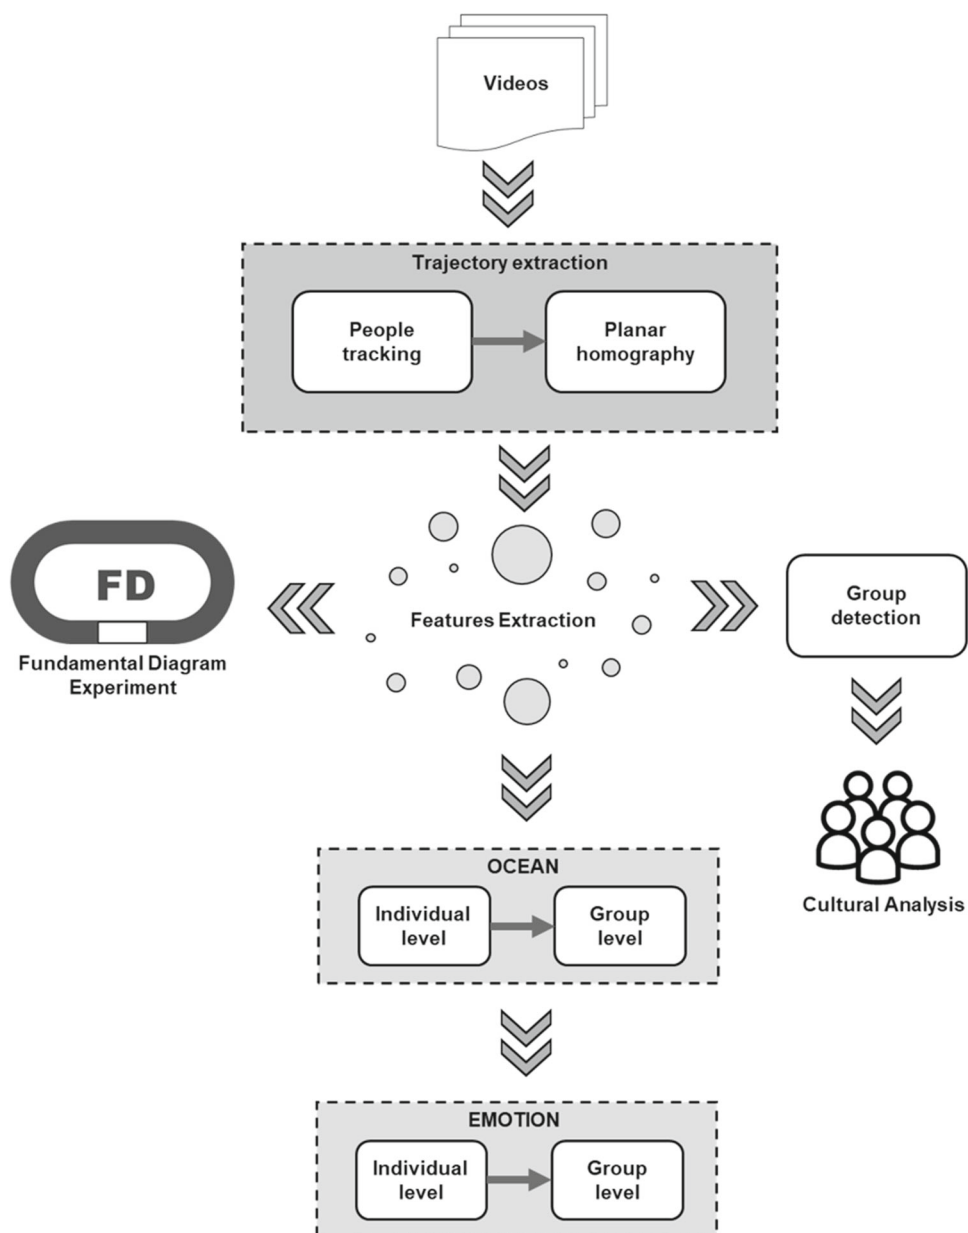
Videos

Trajectory extraction

People tracking

Planar homography

FD

Fundamental Diagram Experiment

Features Extraction

Group detection

Cultural Analysis

OCEAN

Individual level

Group level

EMOTION

Individual level

Group level